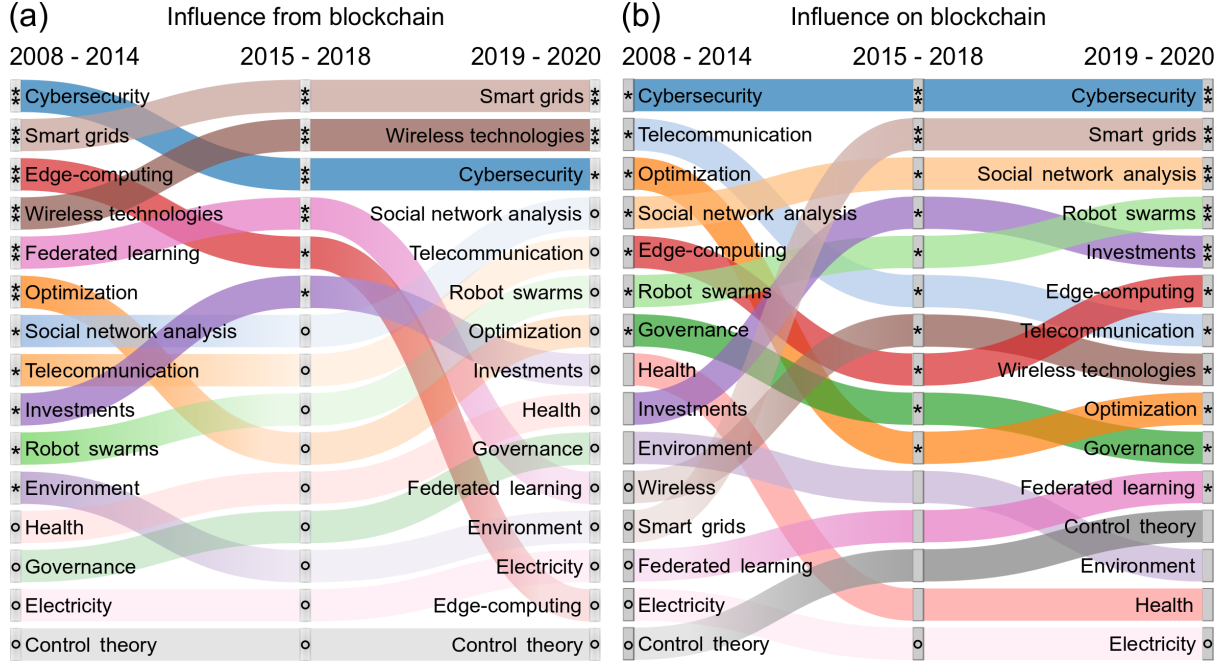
(a) Influence from blockchain

2008 - 2014 | 2015 - 2018 | 2019 - 2020

** Cybersecurity
** Smart grids
** Edge-computing
** Wireless technologies
** Federated learning
** Optimization
* Social network analysis
* Telecommunication
* Investments
* Robot swarms
* Environment
∘ Health
∘ Governance
∘ Electricity
∘ Control theory

**
**
**
**
*
*
∘
∘
∘
∘
∘
∘
∘
∘
∘

Smart grids **
Wireless technologies **
Cybersecurity *
Social network analysis ∘
Telecommunication ∘
Robot swarms ∘
Optimization ∘
Investments ∘
Health ∘
Governance ∘
Federated learning ∘
Environment ∘
Electricity ∘
Edge-computing ∘
Control theory ∘

(b) Influence on blockchain

2008 - 2014 | 2015 - 2018 | 2019 - 2020

* Cybersecurity
* Telecommunication
* Optimization
* Social network analysis
* Edge-computing
* Robot swarms
* Governance
Health
Investments
Environment
∘ Wireless
∘ Smart grids
∘ Federated learning
∘ Electricity
∘ Control theory

**
**
*
*
*
*
*
*
*
*
*
∘

Cybersecurity **
Smart grids *
Social network analysis *
Robot swarms **
Investments **
Edge-computing *
Telecommunication *
Wireless technologies *
Optimization *
Governance *
Federated learning *
Control theory
Environment
Health
Electricity